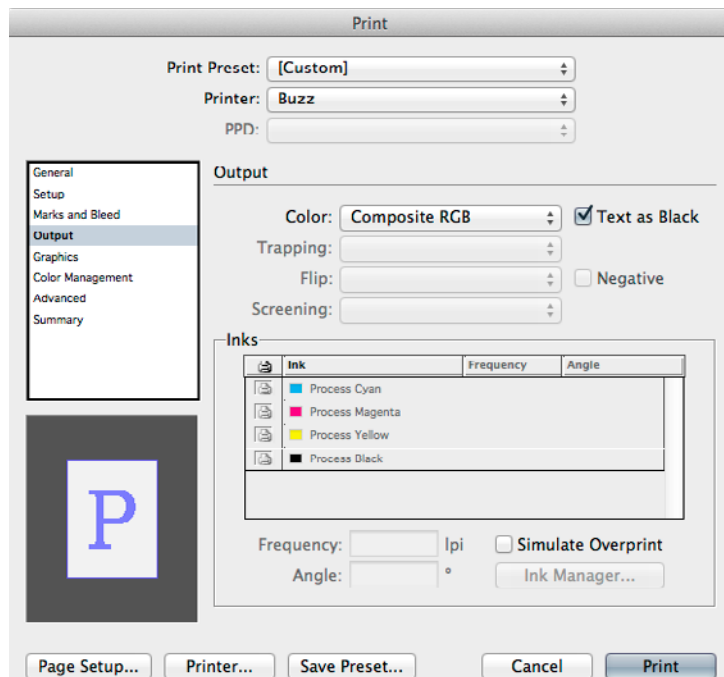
Print

Print Preset: [Custom]
Printer: Buzz
PPD:

General
Setup
Marks and Bleed
Output
Graphics
Color Management
Advanced
Summary

P

Output

Color: Composite RGB
Text as Black
Trapping:
Flip:
Negative
Screening:

Inks

| | Ink | Frequency | Angle |
|---|---|---|---|
| | Process Cyan | | |
| | Process Magenta | | |
| | Process Yellow | | |
| | Process Black | | |

Frequency: lpi
Simulate Overprint
Angle: °
Ink Manager...

Page Setup...
Printer...
Save Preset...
Cancel
Print